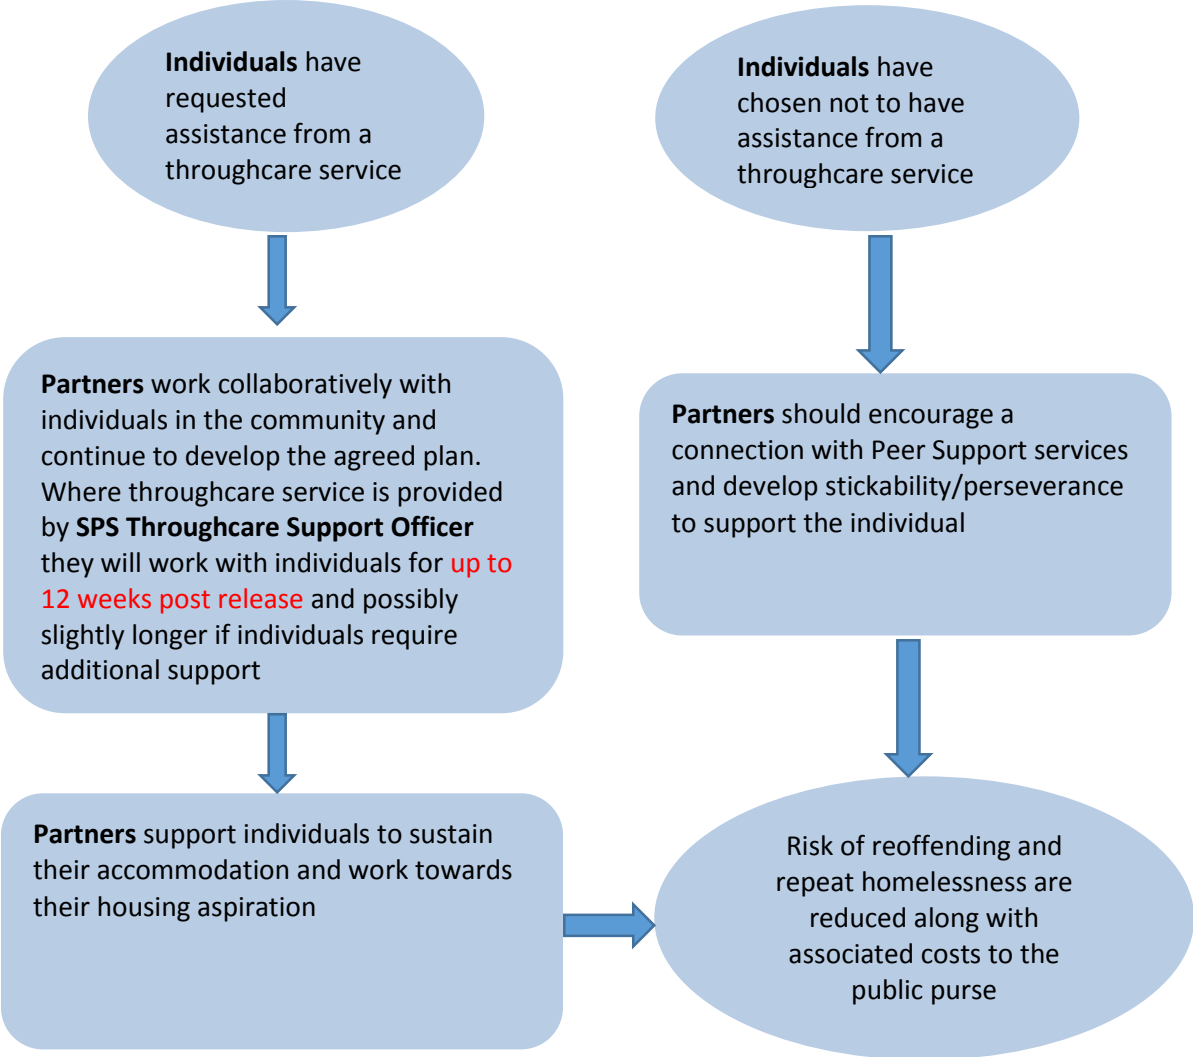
Individuals have requested assistance from a throughcare service

Individuals have chosen not to have assistance from a throughcare service

Partners work collaboratively with individuals in the community and continue to develop the agreed plan. Where throughcare service is provided by SPS Throughcare Support Officer they will work with individuals for up to 12 weeks post release and possibly slightly longer if individuals require additional support

Partners should encourage a connection with Peer Support services and develop stickability/perseverance to support the individual

Partners support individuals to sustain their accommodation and work towards their housing aspiration

Risk of reoffending and repeat homelessness are reduced along with associated costs to the public purse